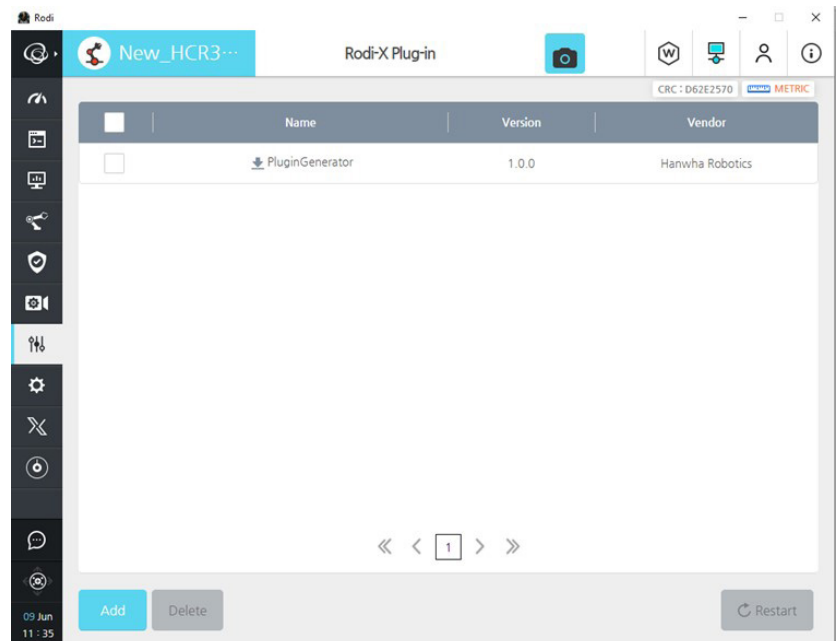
Rodi

New_HCR3···

Rodi-X Plug-in

CRC : D62E2570 METRIC

| | Name | Version | Vendor |
|---|---|---|---|
| | PluginGenerator | 1.0.0 | Hanwha Robotics |

« ‹ 1 › »

Add Delete Restart

09 Jun 11 : 35